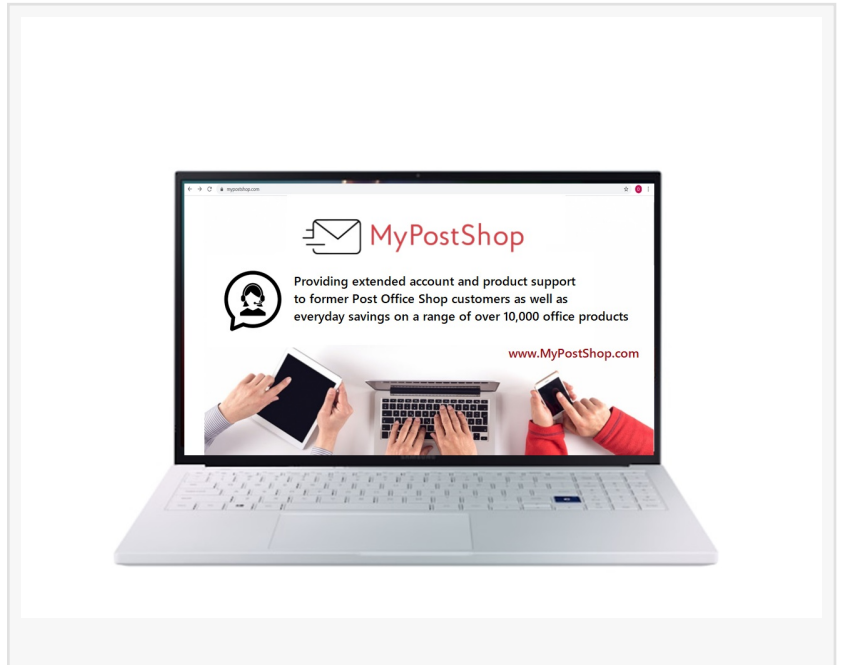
mypostshop.com

MyPostShop

Providing extended account and product support to former Post Office Shop customers as well as everyday savings on a range of over 10,000 office products

www.MyPostShop.com